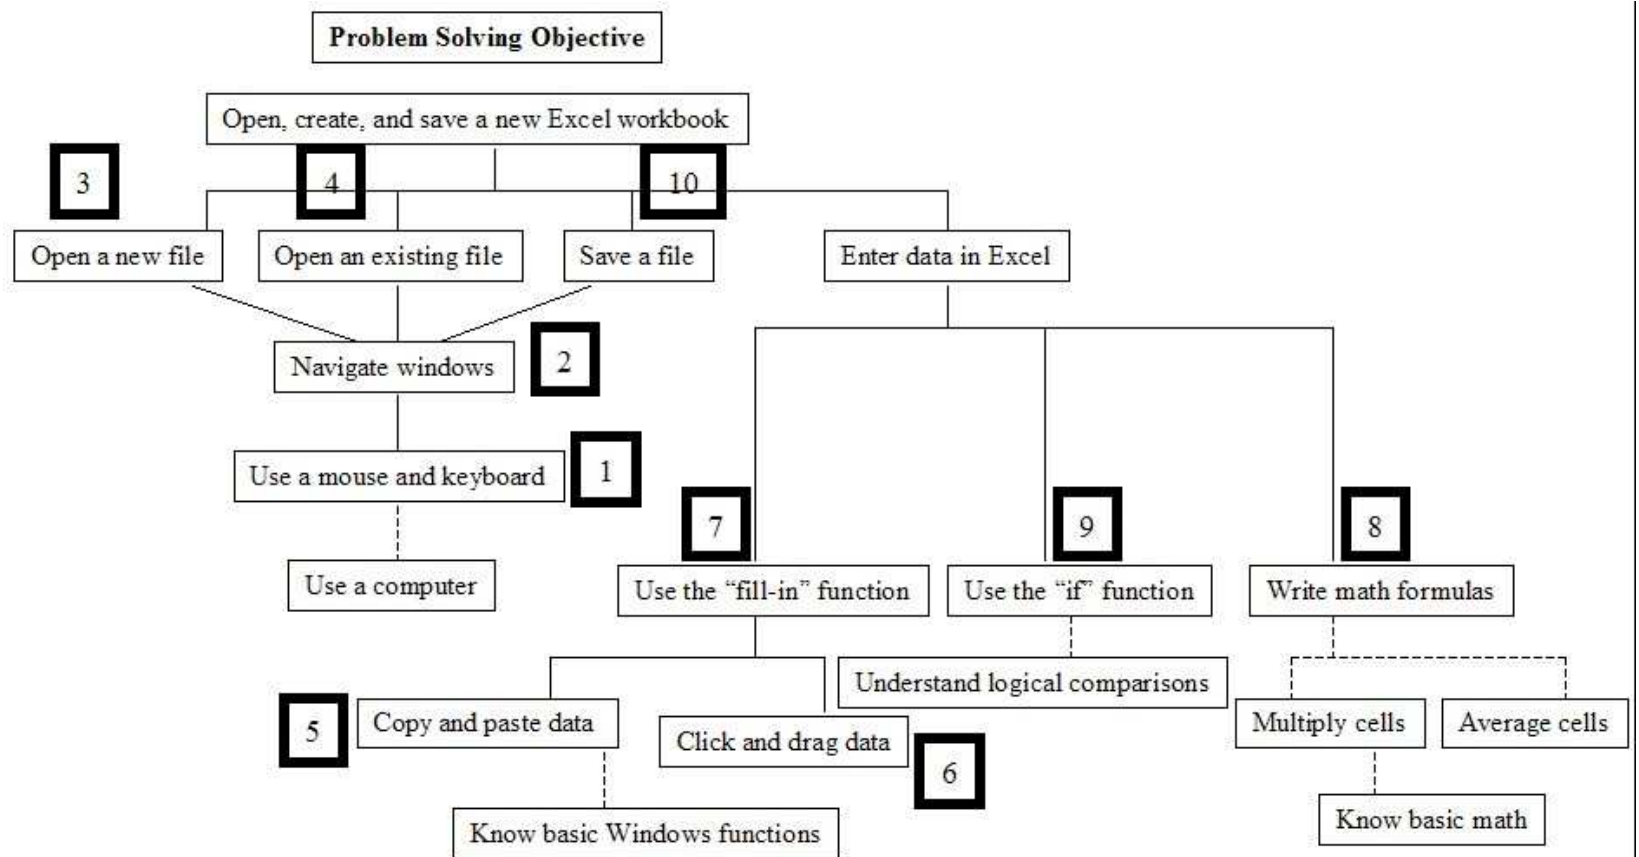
Problem Solving Objective

Open, create, and save a new Excel workbook

3

4

10

Open a new file

Open an existing file

Save a file

Enter data in Excel

Navigate windows

2

Use a mouse and keyboard

1

Use a computer

7

9

8

Use the "fill-in" function

Use the "if" function

Write math formulas

Understand logical comparisons

5

Copy and paste data

Click and drag data

6

Multiply cells

Average cells

Know basic Windows functions

Know basic math